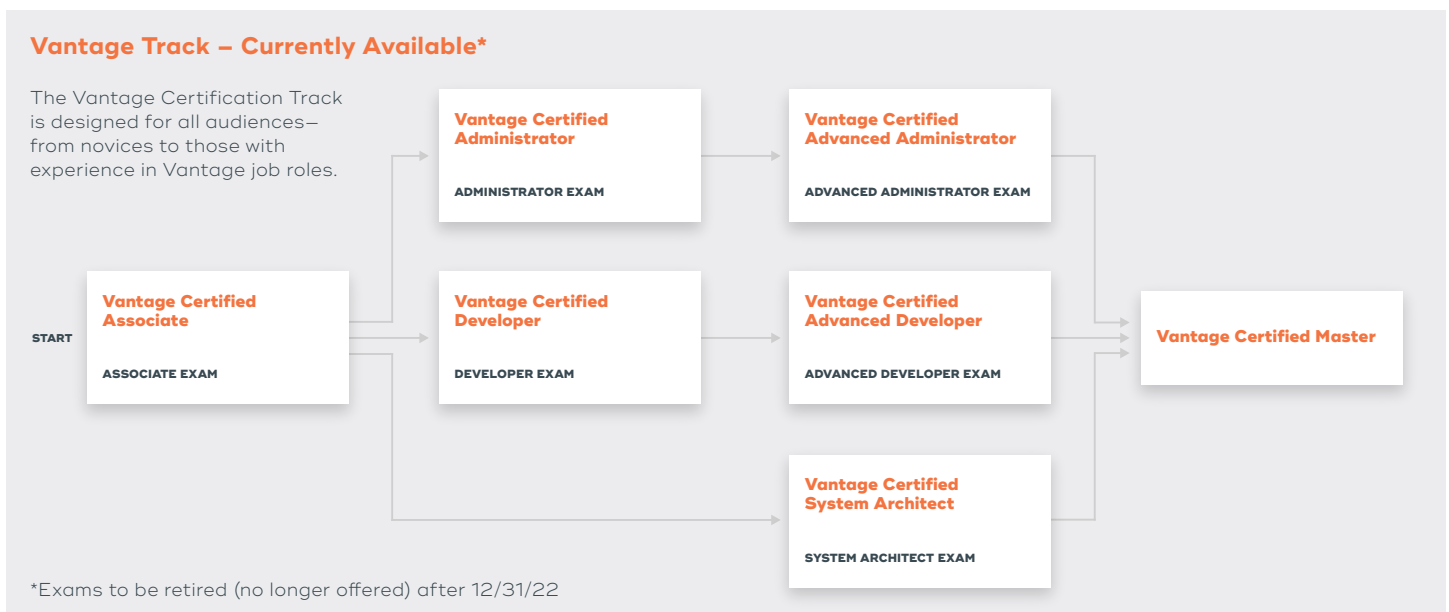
Vantage Track – Currently Available*

The Vantage Certification Track is designed for all audiences—from novices to those with experience in Vantage job roles.

Vantage Certified Administrator

ADMINISTRATOR EXAM

Vantage Certified Advanced Administrator

ADVANCED ADMINISTRATOR EXAM

START

Vantage Certified Associate

ASSOCIATE EXAM

Vantage Certified Developer

DEVELOPER EXAM

Vantage Certified Advanced Developer

ADVANCED DEVELOPER EXAM

Vantage Certified Master

Vantage Certified System Architect

SYSTEM ARCHITECT EXAM

*Exams to be retired (no longer offered) after 12/31/22